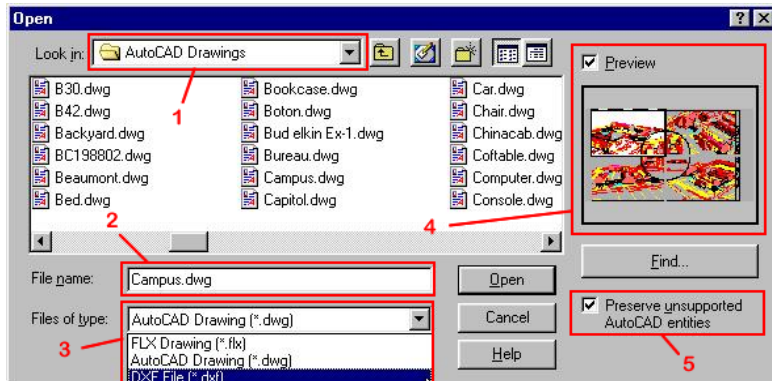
Open

?
X

Look in: AutoCAD Drawings

B30.dwg
B42.dwg
Backyard.dwg
BC198802.dwg
Beaumont.dwg
Bed.dwg

Bookcase.dwg
Boton.dwg
Bud elkin Ex-1.dwg
Bureau.dwg
Campus.dwg
Capitol.dwg

Car.dwg
Chair.dwg
Chinacab.dwg
Coftable.dwg
Computer.dwg
Console.dwg

1

2

File name: Campus.dwg

Files of type: AutoCAD Drawing (*.dwg)

FLX Drawing (*.flx)
AutoCAD Drawing (*.dwg)
DXF File (*.dxf)

3

Open

Cancel

Help

Preview

4

Find...

Preserve unsupported AutoCAD entities

5